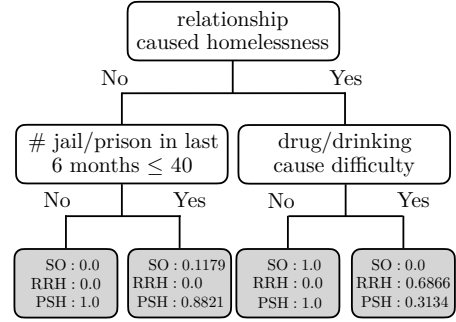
relationship caused homelessness

No

Yes

# jail/prison in last 6 months $\leq 40$

drug/drinking cause difficulty

No

Yes

No

Yes

SO : 0.0
RRH : 0.0
PSH : 1.0

SO : 0.1179
RRH : 0.0
PSH : 0.8821

SO : 1.0
RRH : 0.0
PSH : 1.0

SO : 0.0
RRH : 0.6866
PSH : 0.3134